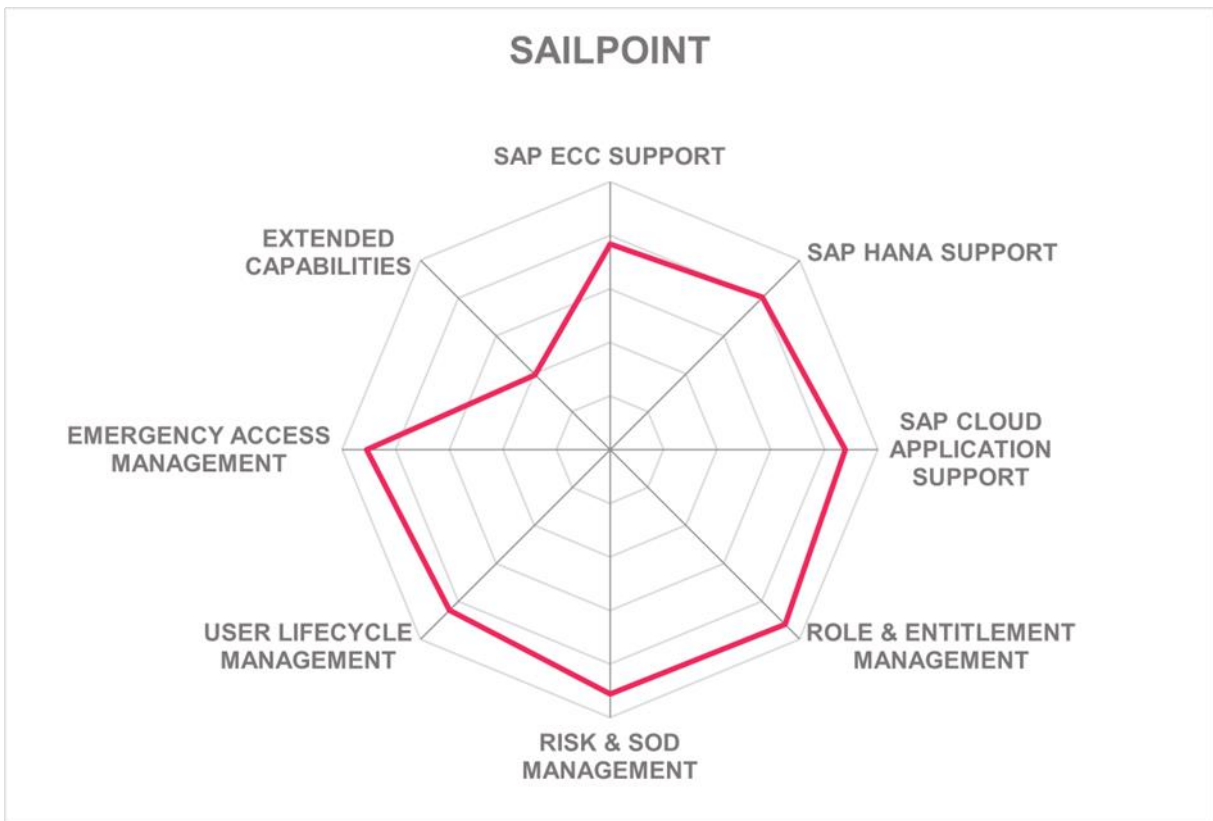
SAILPOINT

SAP ECC SUPPORT

SAP HANA SUPPORT

SAP CLOUD APPLICATION SUPPORT

ROLE & ENTITLEMENT MANAGEMENT

RISK & SOD MANAGEMENT

USER LIFECYCLE MANAGEMENT

EMERGENCY ACCESS MANAGEMENT

EXTENDED CAPABILITIES